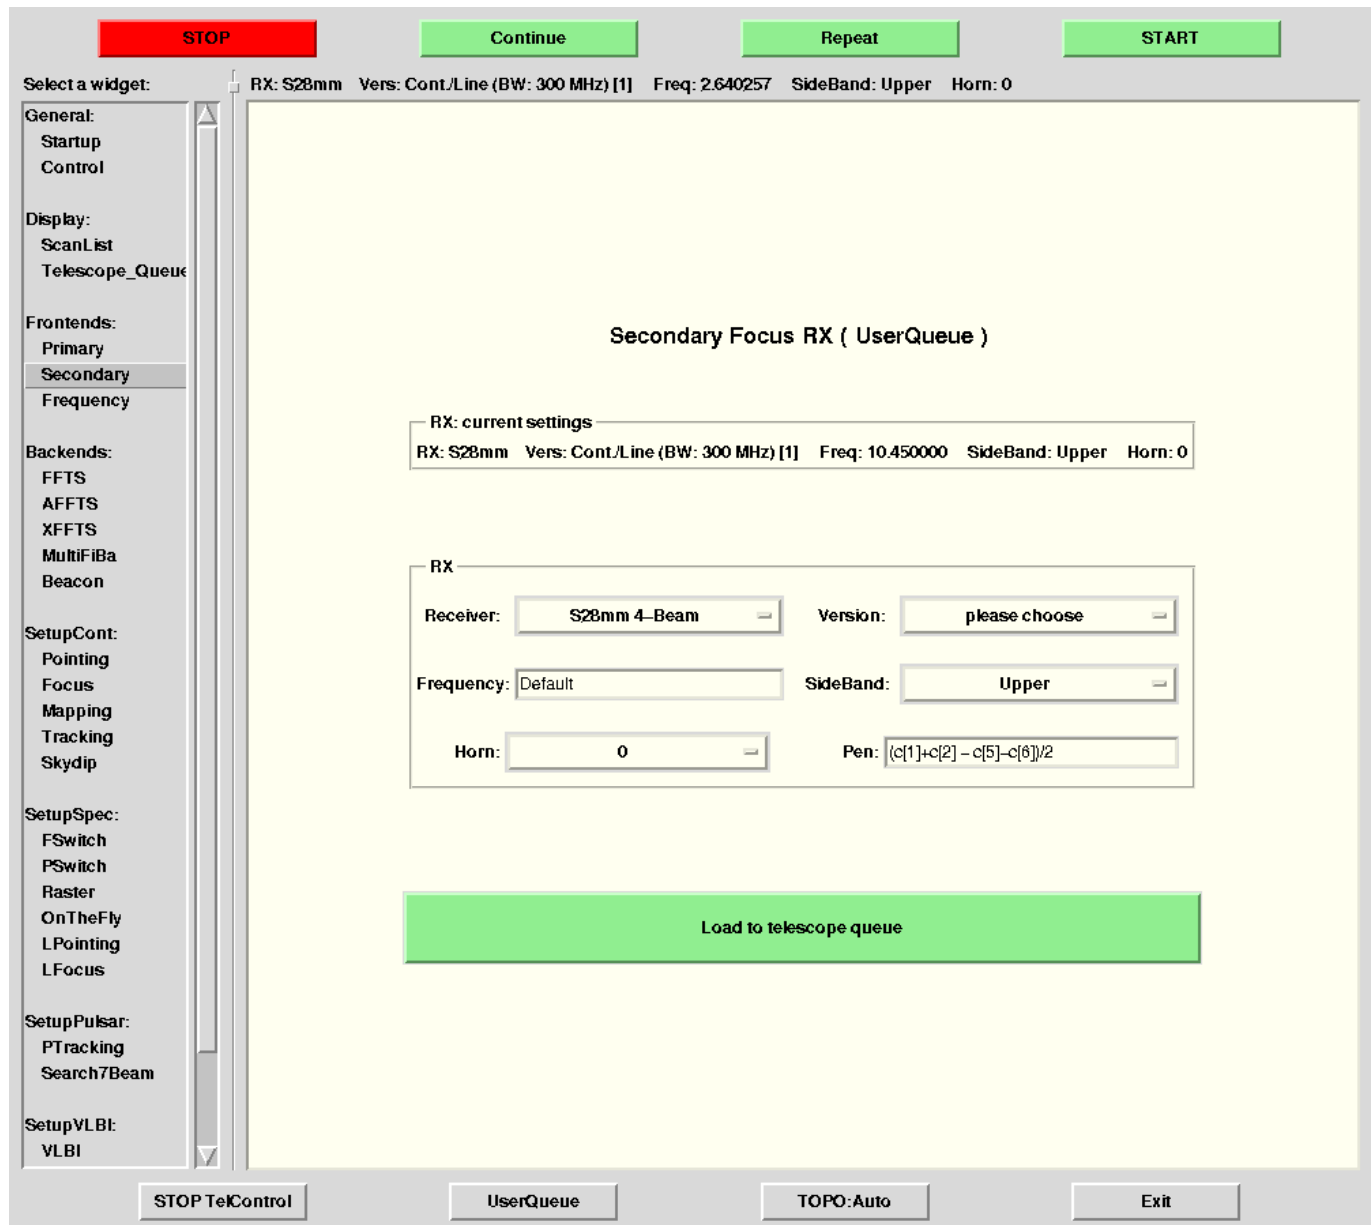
STOP Continue Repeat START

Select a widget:

RX: S28mm Vers: Cont./Line (BW: 300 MHz) [1] Freq: 2.640257 SideBand: Upper Horn: 0

General:
Startup
Control

Display:
ScanList
Telescope_Queue

Frontends:
Primary
Secondary
Frequency

Backends:
FFTS
AFFTS
XFFTS
MultiFiBa
Beacon

SetupCont:
Pointing
Focus
Mapping
Tracking
Skydip

SetupSpec:
FSwitch
PSwitch
Raster
OnTheFly
LPointing
LFocus

SetupPulsar:
PTracking
Search7Beam

SetupVLBI:
VLBI

Secondary Focus RX ( UserQueue )

RX: current settings
RX: S28mm Vers: Cont./Line (BW: 300 MHz) [1] Freq: 10.450000 SideBand: Upper Horn: 0

RX
Receiver: S28mm 4–Beam
Version: please choose
Frequency: Default
SideBand: Upper
Horn: 0
Pen: (c[1]+c[2] – c[5]–c[6])/2

Load to telescope queue

STOP TelControl UserQueue TOPO:Auto Exit